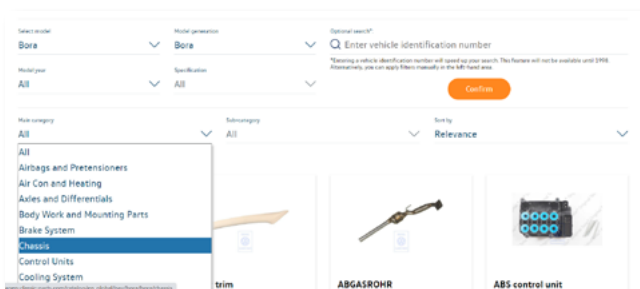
Select model
Bora

Model generation
Bora

Optional search*
Enter vehicle identification number

*Entering a vehicle identification number will speed up your search. This feature will not be available until 1998. Alternatively, you can apply filters manually in the left-hand area.

Model year
All

Specification
All

Confirm

Main category
All

Subcategory
All

Sort by
Relevance

All
Airbags and Pretensioners
Air Con and Heating
Axles and Differentials
Body Work and Mounting Parts
Brake System
Chassis
Control Units
Cooling System

trim

ABGASROHR

ABS control unit